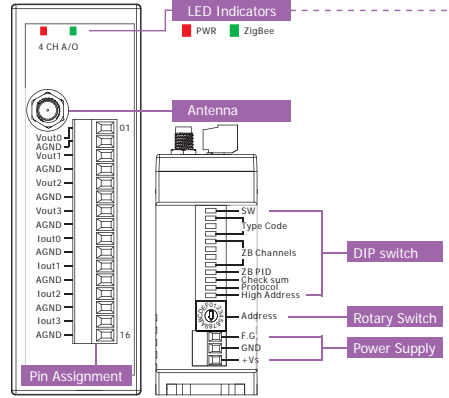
LED Indicators
PWR
ZigBee
4 CH A/O
Antenna
Vout0
AGND
Vout1
AGND
Vout2
AGND
Vout3
AGND
Iout0
AGND
Iout1
AGND
Iout2
AGND
Iout3
AGND
01
16
Pin Assignment
SW
Type Code
ZB Channels
ZB PID
Check sum
Protocol
High Address
DIP switch
Address
Rotary Switch
F.G.
GND
+Vs
Power Supply